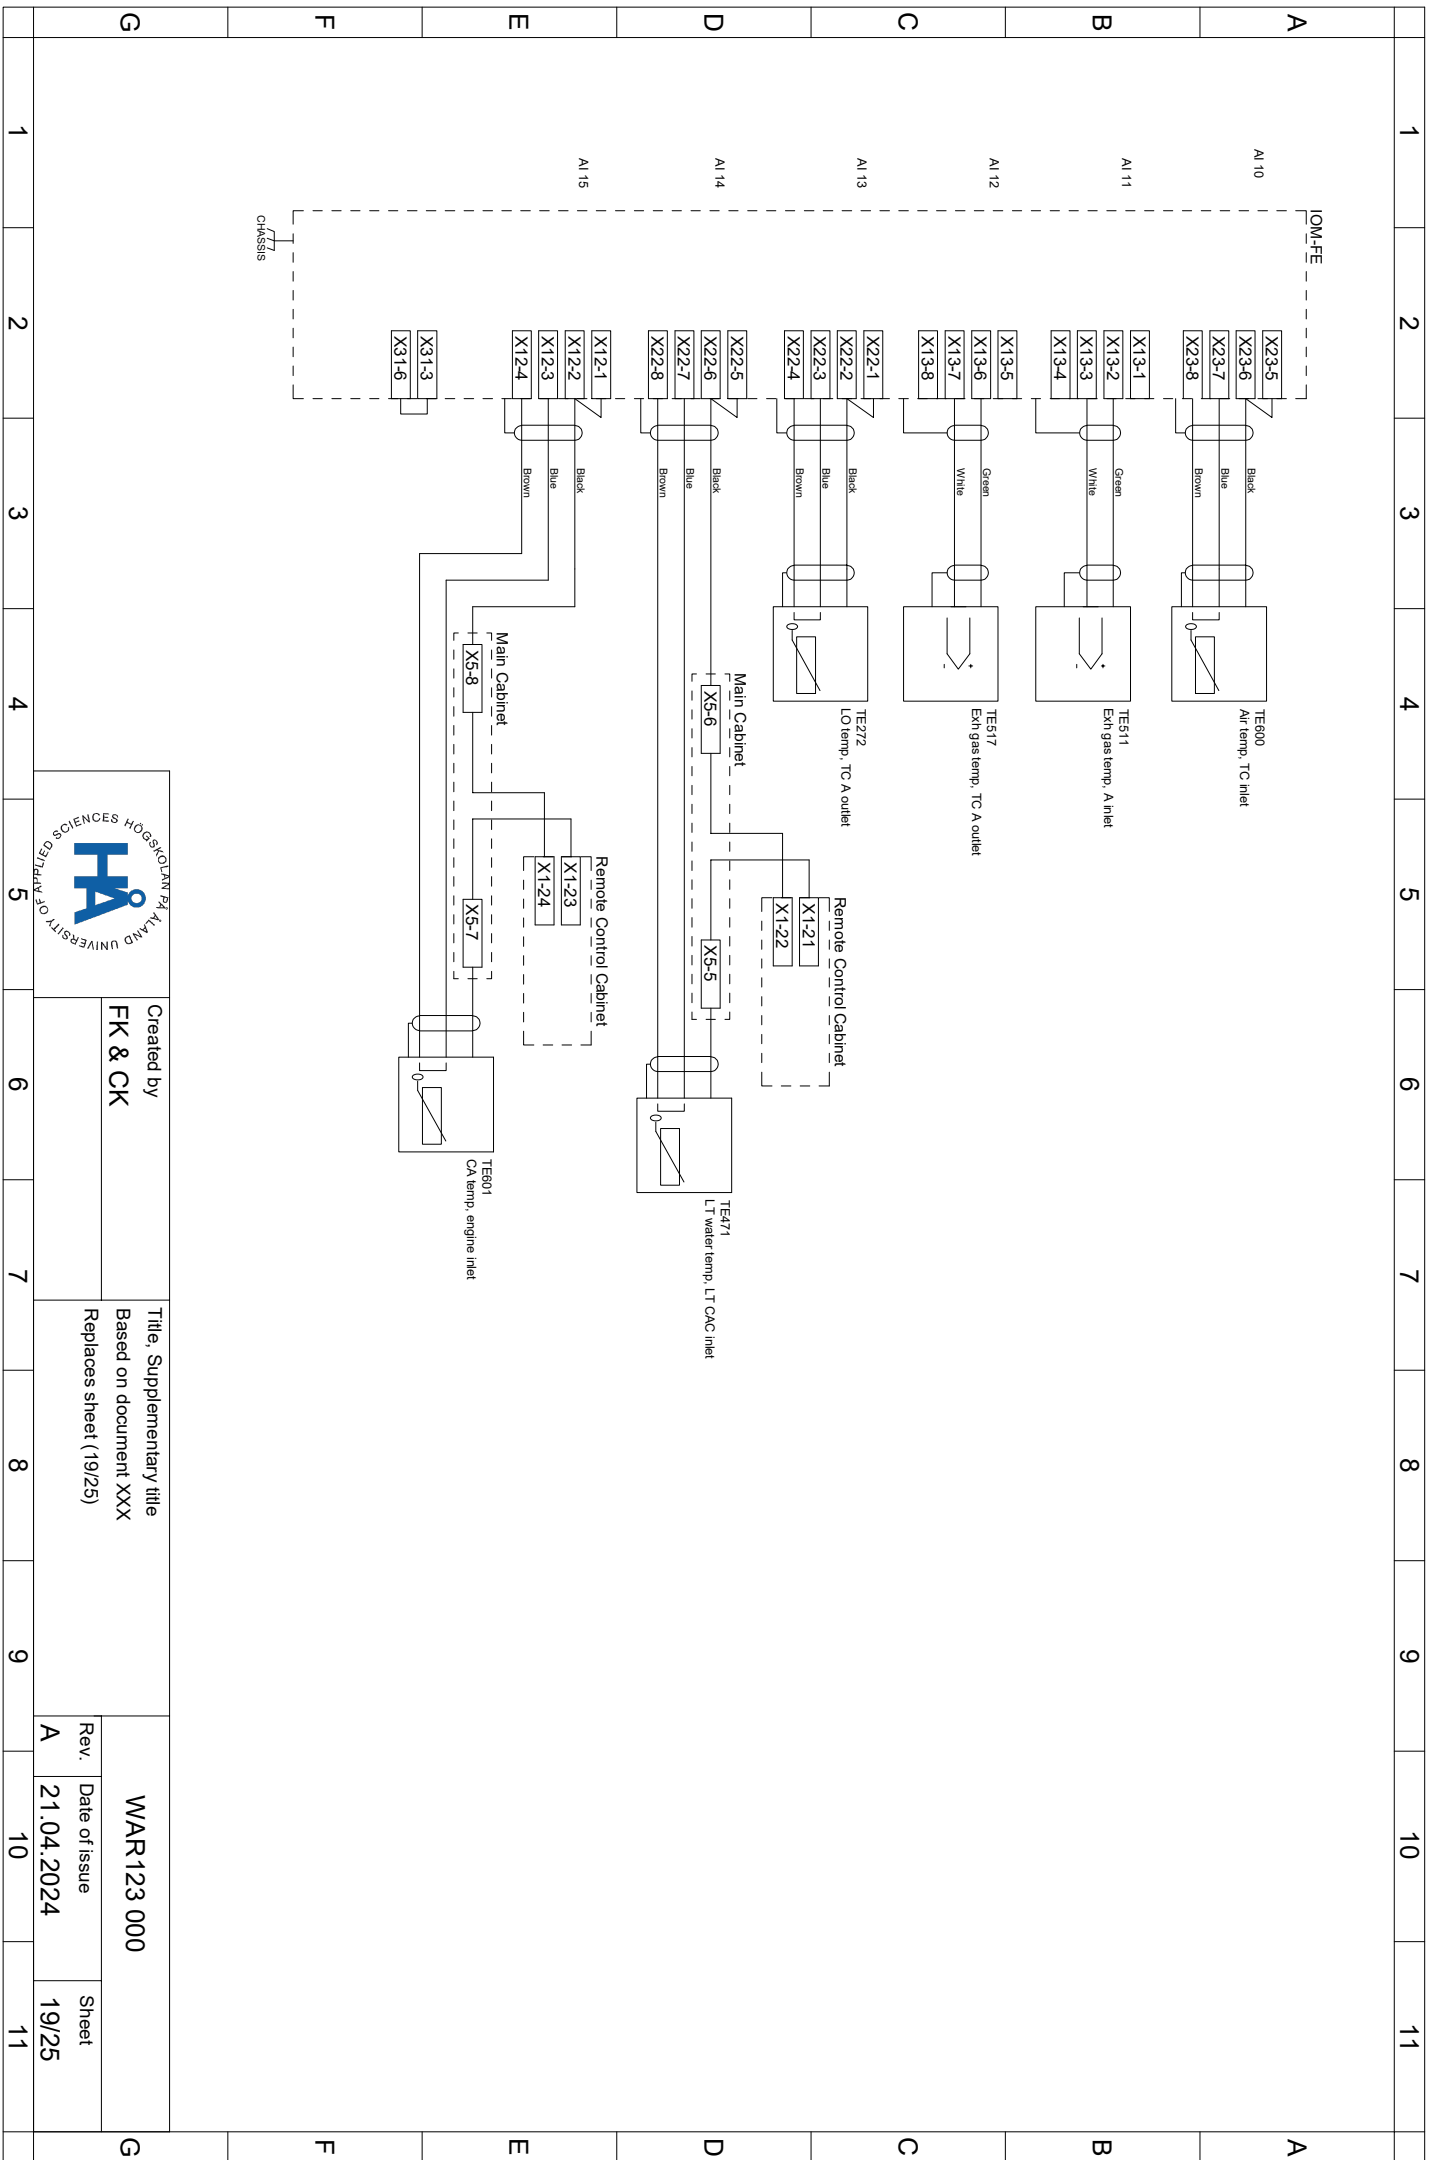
A B C D E F G

1 2 3 4 5 6 7 8 9 10 11

IOM-FE

AI 10 AI 11 AI 12 AI 13 AI 14 AI 15

CHASSIS

X23-5 X23-6 X23-7 X23-8
X13-1 X13-2 X13-3 X13-4
X13-5 X13-6 X13-7 X13-8
X22-1 X22-2 X22-3 X22-4
X22-5 X22-6 X22-7 X22-8
X12-1 X12-2 X12-3 X12-4
X31-3 X31-6

Black Blue Brown
Green White
Green White
Black Blue Brown
Black Blue Brown
Black Blue Brown

TE600
Air temp, TC inlet

TE511
Exh gas temp, A inlet

TE517
Exh gas temp, TC A outlet

TE272
LO temp, TC A outlet

Main Cabinet
X5-6
X5-5

Remote Control Cabinet
X1-21
X1-22

TE471
LT water temp, LT CAC inlet

Main Cabinet
X5-8
X5-7

Remote Control Cabinet
X1-23
X1-24

TE601
CA temp, engine inlet

HÅ
HÖGSKOLAN PÅ ÅLAND
UNIVERSITY OF APPLIED SCIENCES

Created by
FK & CK

Title, Supplementary title
Based on document XXX
Replaces sheet (19/25)

WAR123 000

Rev.
A

Date of issue
21.04.2024

Sheet
19/25